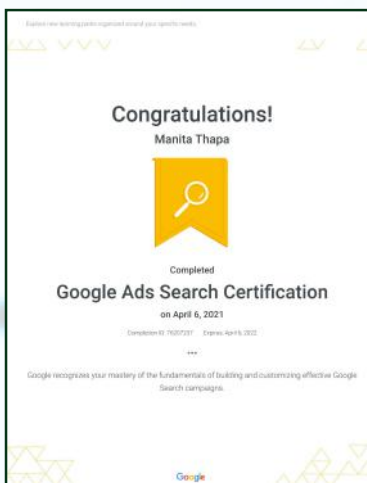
Explore new learning paths organized around your specific needs.

Congratulations!

Manita Thapa

Completed

Google Ads Search Certification

on April 6, 2021

Completion ID: 79207207 Expires: April 6, 2022

Google recognizes your mastery of the fundamentals of building and customizing effective Google Search campaigns.

Google